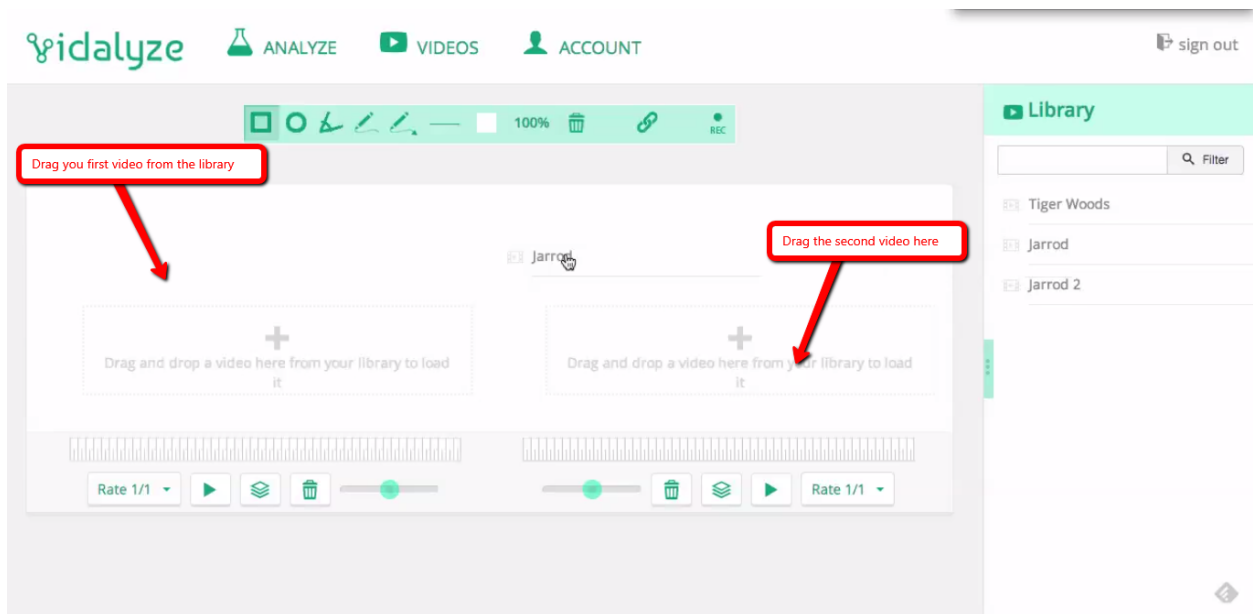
vidalyze ANALYZE VIDEOS ACCOUNT sign out

100% REC

Drag you first video from the library

Jarrod

Drag the second video here

+
Drag and drop a video here from your library to load it

+
Drag and drop a video here from your library to load it

Rate 1/1

Rate 1/1

Library

Filter

Tiger Woods

Jarrod

Jarrod 2